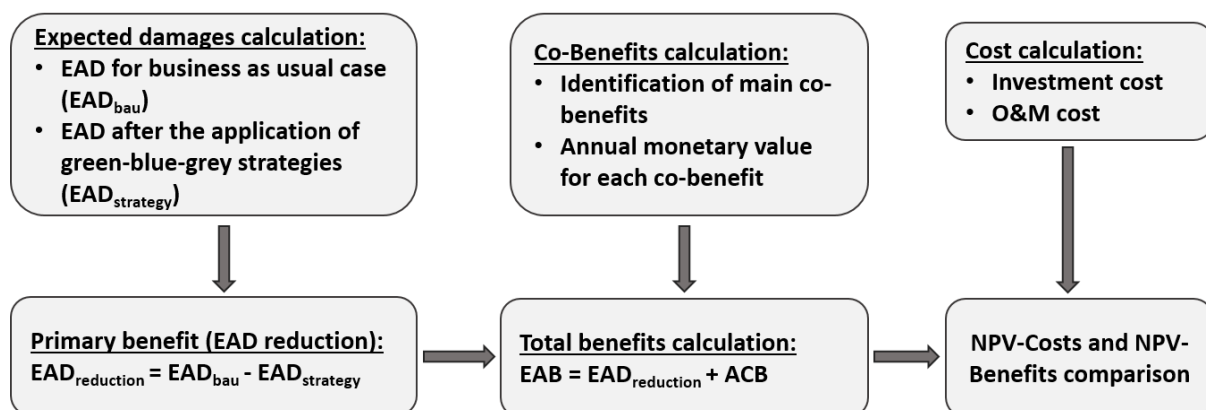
Expected damages calculation:
• EAD for business as usual case ($EAD_{bau}$)
• EAD after the application of green-blue-grey strategies ($EAD_{strategy}$)

Co-Benefits calculation:
• Identification of main co-benefits
• Annual monetary value for each co-benefit

Cost calculation:
• Investment cost
• O&M cost

Primary benefit (EAD reduction):
$EAD_{reduction} = EAD_{bau} - EAD_{strategy}$

Total benefits calculation:
$EAB = EAD_{reduction} + ACB$

NPV-Costs and NPV-Benefits comparison